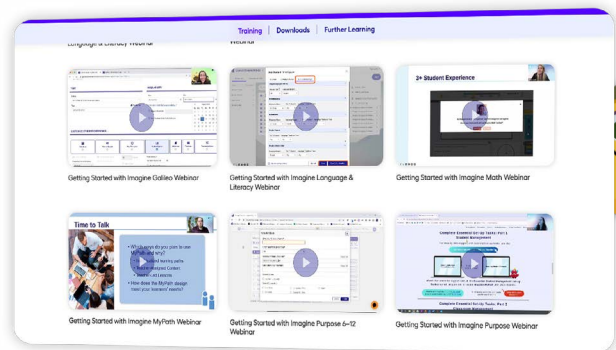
Training | Downloads | Further Learning

Language & Literacy Webinar

Webinar

2+ Student Experience

Getting Started with Imagine Galileo Webinar

Getting Started with Imagine Language & Literacy Webinar

Getting Started with Imagine Math Webinar

Time to Talk

Which ones do you plan to use MyPath and why?

Getting Started with Imagine MyPath Webinar

Getting Started with Imagine Purpose 6–12 Webinar

Complete Essential Set-Up Tasks: Part 1

Getting Started with Imagine Purpose Webinar